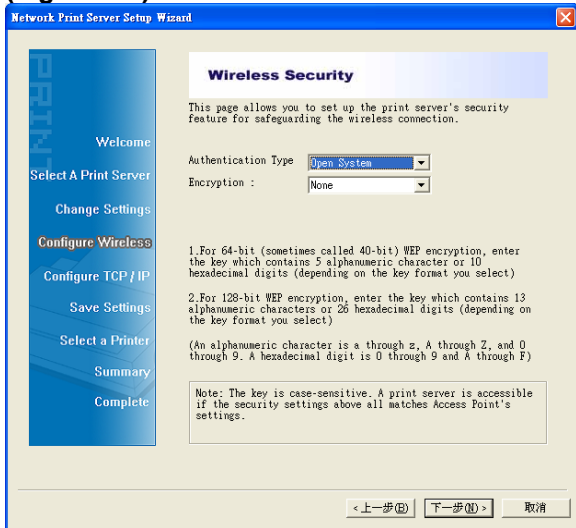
Network Print Server Setup Wizard

PRINT

Welcome
Select A Print Server
Change Settings
Configure Wireless
Configure TCP / IP
Save Settings
Select a Printer
Summary
Complete

Wireless Security

This page allows you to set up the print server's security feature for safeguarding the wireless connection.

Authentication Type Open System
Encryption : None

1.For 64-bit (sometimes called 40-bit) WEP encryption, enter the key which contains 5 alphanumeric character or 10 hexadecimal digits (depending on the key format you select)

2.For 128-bit WEP encryption, enter the key which contains 13 alphanumeric characters or 26 hexadecimal digits (depending on the key format you select)

(An alphanumeric character is a through z, A through Z, and 0 through 9. A hexadecimal digit is 0 through 9 and A through F)

Note: The key is case-sensitive. A print server is accessible if the security settings above all matches Access Point's settings.

< 上一步(B) 下一步(N) > 取消